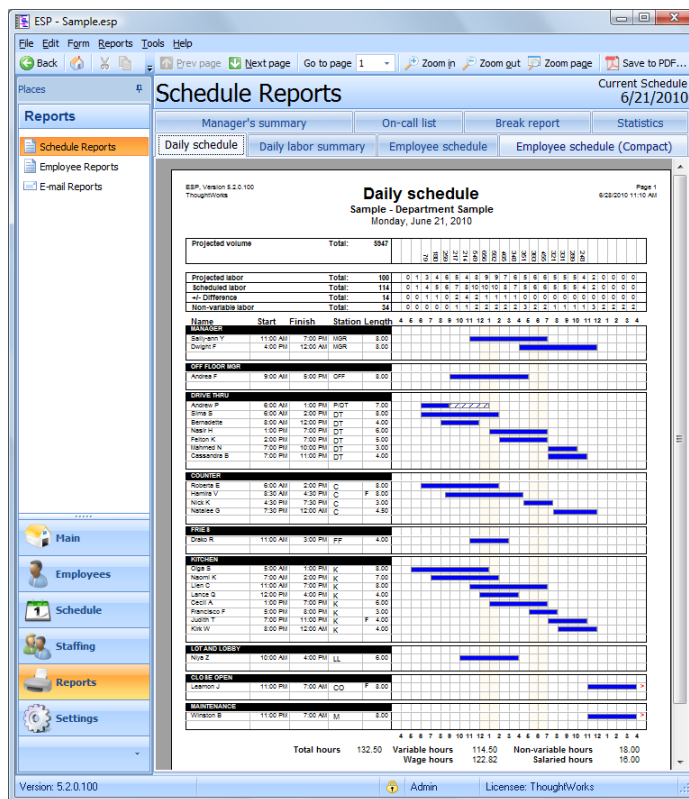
ESP - Sample.esp

File Edit Form Reports Tools Help

Back | Prev page | Next page | Go to page 1 | Zoom in | Zoom out | Zoom page | Save to PDF...

Places

Reports

Schedule Reports
Employee Reports
E-mail Reports

Main
Employees
Schedule
Staffing
Reports
Settings

Schedule Reports

Current Schedule
6/21/2010

Manager's summary | On-call list | Break report | Statistics
Daily schedule | Daily labor summary | Employee schedule | Employee schedule (Compact)

ESP, Version 5.2.0.100
ThoughtWorks

Daily schedule
Sample - Department Sample
Monday, June 21, 2010

Page 1
6/28/2010 11:10 AM

Projected volume Total: 5947

Projected labor Total: 100
Scheduled labor Total: 114
+/- Difference Total: 14
Non-variable labor Total: 34

| Name | Start | Finish | Station | Length |
|---|---|---|---|---|
| MANAGER | | | | |
| Sally-ann Y | 11:00 AM | 7:00 PM | MGR | 8.00 |
| Dwight F | 4:00 PM | 12:00 AM | MGR | 8.00 |
| OFF FLOOR MGR | | | | |
| Andrea F | 9:00 AM | 5:00 PM | OFF | 8.00 |
| DRIVE THRU | | | | |
| Andrew P | 6:00 AM | 1:00 PM | P/DT | 7.00 |
| Sims S | 6:00 AM | 2:00 PM | DT | 8.00 |
| Bernadette | 8:00 AM | 12:00 PM | DT | 4.00 |
| Nasir H | 1:00 PM | 7:00 PM | DT | 6.00 |
| Felton K | 2:00 PM | 7:00 PM | DT | 5.00 |
| Mahmed N | 7:00 PM | 10:00 PM | DT | 3.00 |
| Cassandra B | 7:00 PM | 11:00 PM | DT | 4.00 |
| COUNTER | | | | |
| Roberta E | 6:00 AM | 2:00 PM | C | 8.00 |
| Hamira V | 8:30 AM | 4:30 PM | C F | 8.00 |
| Nick K | 4:30 PM | 7:30 PM | C | 3.00 |
| Natalee G | 7:30 PM | 12:00 AM | C | 4.50 |
| FRIES | | | | |
| Drako R | 11:00 AM | 3:00 PM | FF | 4.00 |
| KITCHEN | | | | |
| Olga B | 5:00 AM | 1:00 PM | K | 8.00 |
| Naomi K | 7:00 AM | 2:00 PM | K | 7.00 |
| Lien C | 11:00 AM | 7:00 PM | K | 8.00 |
| Lance Q | 12:00 PM | 4:00 PM | K | 4.00 |
| Cecil A | 1:00 PM | 7:00 PM | K | 6.00 |
| Francisco F | 5:00 PM | 8:00 PM | K | 3.00 |
| Judith T | 7:00 PM | 11:00 PM | K F | 4.00 |
| Kirk W | 8:00 PM | 12:00 AM | K | 4.00 |
| LOT AND LOBBY | | | | |
| Niya Z | 10:00 AM | 4:00 PM | LL | 6.00 |
| CLOSE OPEN | | | | |
| Leamon J | 11:00 PM | 7:00 AM | CO F | 8.00 |
| MAINTENANCE | | | | |
| Winston B | 11:00 PM | 7:00 AM | M | 8.00 |

Total hours 132.50 Variable hours 114.50 Non-variable hours 18.00
Wage hours 122.82 Salaried hours 16.00

Version: 5.2.0.100 | Admin | Licensee: ThoughtWorks